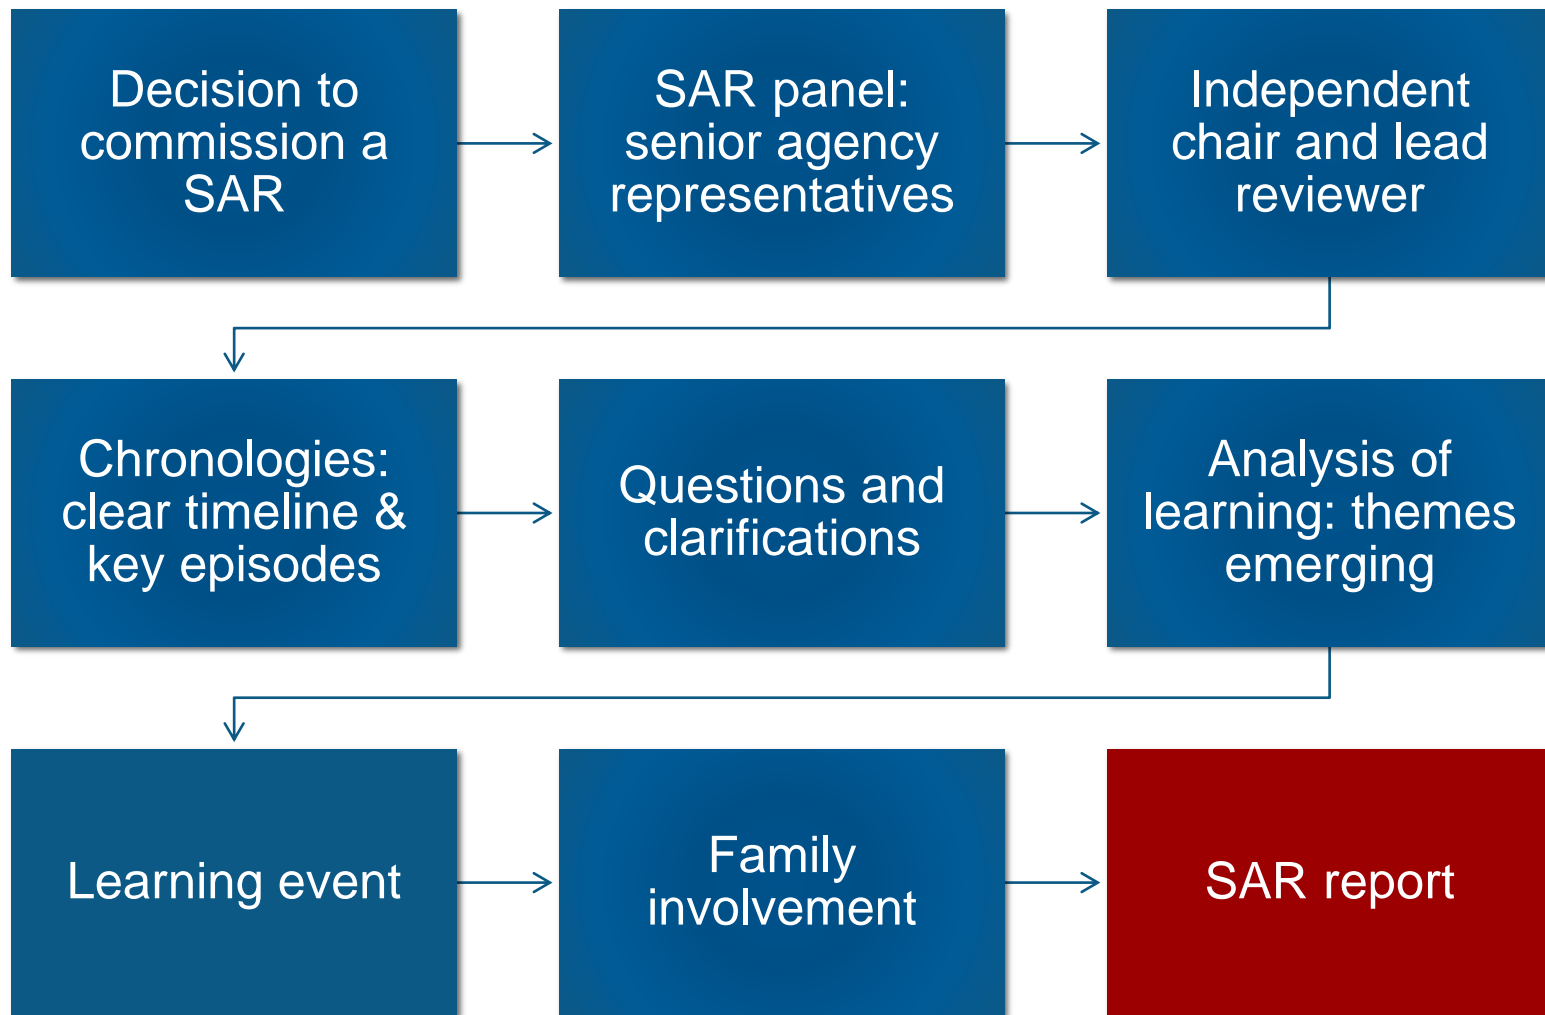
Decision to commission a SAR

SAR panel: senior agency representatives

Independent chair and lead reviewer

Chronologies: clear timeline & key episodes

Questions and clarifications

Analysis of learning: themes emerging

Learning event

Family involvement

SAR report